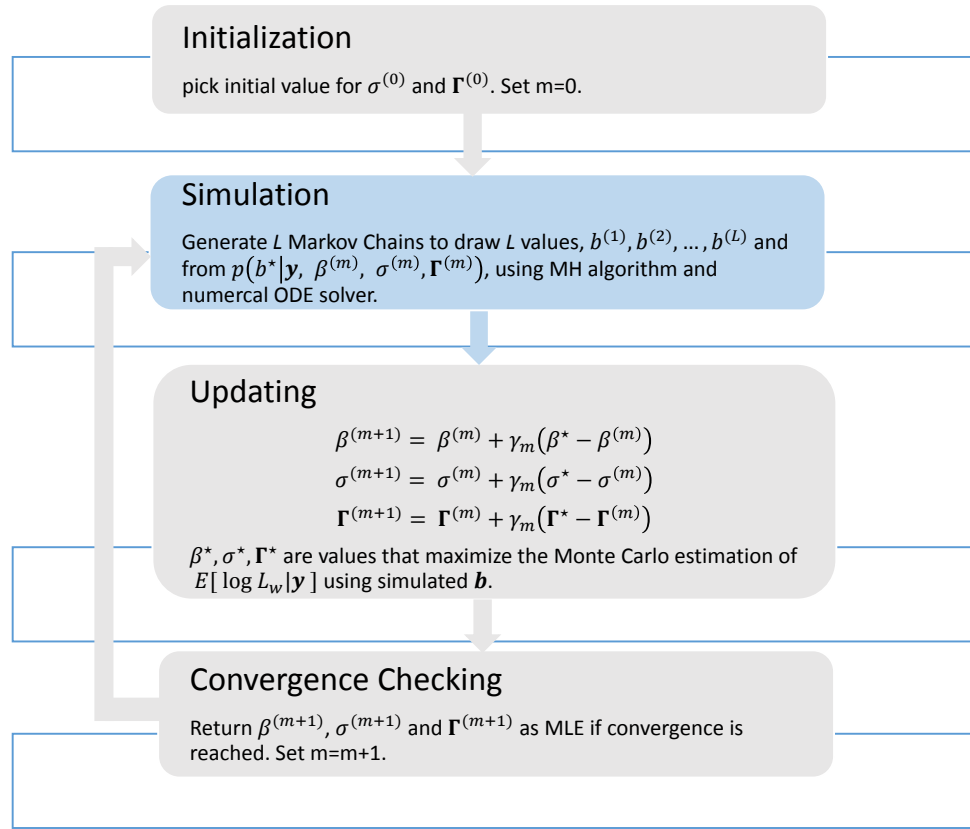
Initialization

pick initial value for $\sigma^{(0)}$ and $\mathbf{\Gamma}^{(0)}$. Set m=0.

Simulation

Generate *L* Markov Chains to draw *L* values, $b^{(1)}, b^{(2)}, \dots, b^{(L)}$ and from $p\left(b^{\star}\middle|\boldsymbol{y},\ \beta^{(m)},\ \sigma^{(m)}, \mathbf{\Gamma}^{(m)}\right)$, using MH algorithm and numercal ODE solver.

Updating

$\beta^{(m+1)} = \beta^{(m)} + \gamma_m\left(\beta^{\star} - \beta^{(m)}\right)$

$\sigma^{(m+1)} = \sigma^{(m)} + \gamma_m\left(\sigma^{\star} - \sigma^{(m)}\right)$

$\mathbf{\Gamma}^{(m+1)} = \mathbf{\Gamma}^{(m)} + \gamma_m\left(\mathbf{\Gamma}^{\star} - \mathbf{\Gamma}^{(m)}\right)$

$\beta^{\star}, \sigma^{\star}, \mathbf{\Gamma}^{\star}$ are values that maximize the Monte Carlo estimation of $E[\ \log L_w|\boldsymbol{y}\ ]$ using simulated $\boldsymbol{b}$.

Convergence Checking

Return $\beta^{(m+1)}$, $\sigma^{(m+1)}$ and $\mathbf{\Gamma}^{(m+1)}$ as MLE if convergence is reached. Set m=m+1.